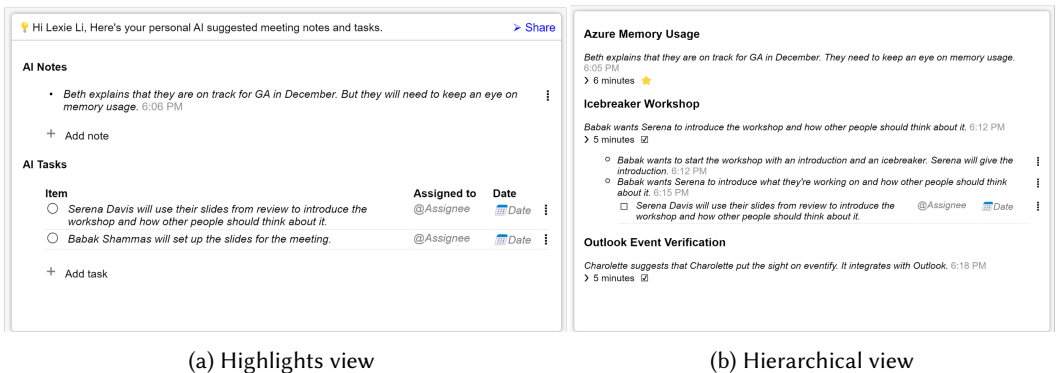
Hi Lexie Li, Here's your personal AI suggested meeting notes and tasks.

➤ Share

AI Notes

• Beth explains that they are on track for GA in December. But they will need to keep an eye on memory usage. 6:06 PM

+ Add note

AI Tasks

| Item | Assigned to | Date |
|---|---|---|
| ○ Serena Davis will use their slides from review to introduce the workshop and how other people should think about it. | @Assignee | Date |
| ○ Babak Shammas will set up the slides for the meeting. | @Assignee | Date |

+ Add task

(a) Highlights view

Azure Memory Usage

Beth explains that they are on track for GA in December. They need to keep an eye on memory usage. 6:05 PM

› 6 minutes

Icebreaker Workshop

Babak wants Serena to introduce the workshop and how other people should think about it. 6:12 PM

› 5 minutes ☑

○ Babak wants to start the workshop with an introduction and an icebreaker. Serena will give the introduction. 6:12 PM

○ Babak wants Serena to introduce what they're working on and how other people should think about it. 6:15 PM

☐ Serena Davis will use their slides from review to introduce the workshop and how other people should think about it. @Assignee Date

Outlook Event Verification

Charolette suggests that Charolette put the sight on eventify. It integrates with Outlook. 6:18 PM

› 5 minutes ☑

(b) Hierarchical view